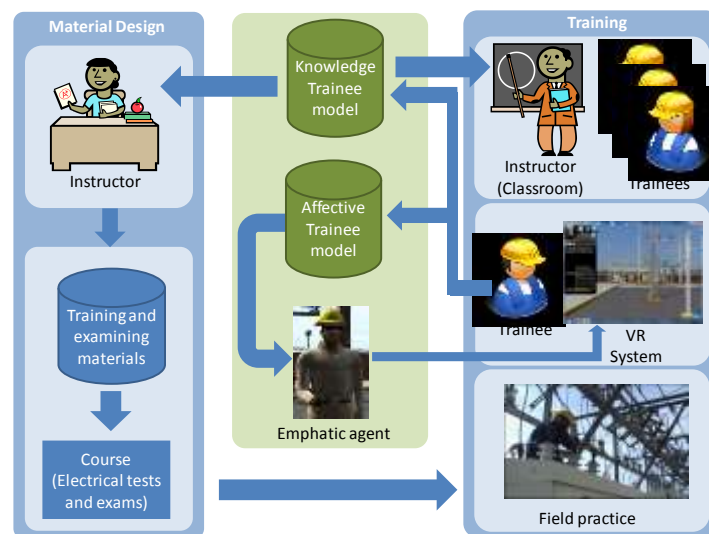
Material Design

Instructor

Training and examining materials

Course (Electrical tests and exams)

Knowledge Trainee model

Affective Trainee model

Emphatic agent

Training

Instructor (Classroom)

Trainees

Trainee

VR System

Field practice